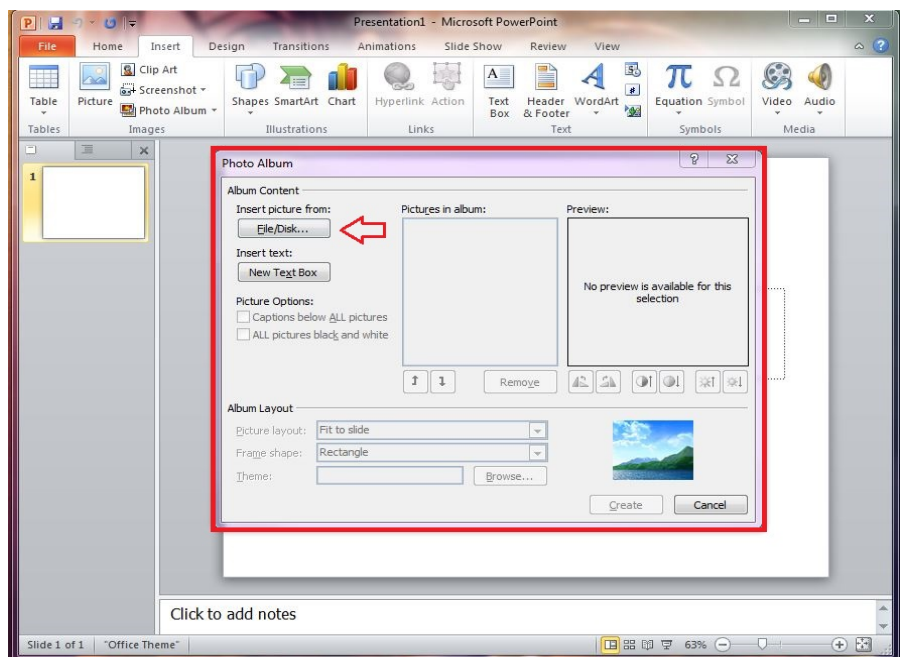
Presentation1 - Microsoft PowerPoint

File Home Insert Design Transitions Animations Slide Show Review View

Table
Tables

Picture Clip Art Screenshot Photo Album
Images

Shapes SmartArt Chart
Illustrations

Hyperlink Action
Links

Text Box Header & Footer WordArt
Text

Equation Symbol
Symbols

Video Audio
Media

1

Photo Album

Album Content

Insert picture from:
File/Disk...

Insert text:
New Text Box

Picture Options:
Captions below ALL pictures
ALL pictures black and white

Pictures in album:

Remove

Preview:

No preview is available for this selection

Album Layout

Picture layout: Fit to slide
Frame shape: Rectangle
Theme: Browse...

Create Cancel

Click to add notes

Slide 1 of 1 "Office Theme" 63%